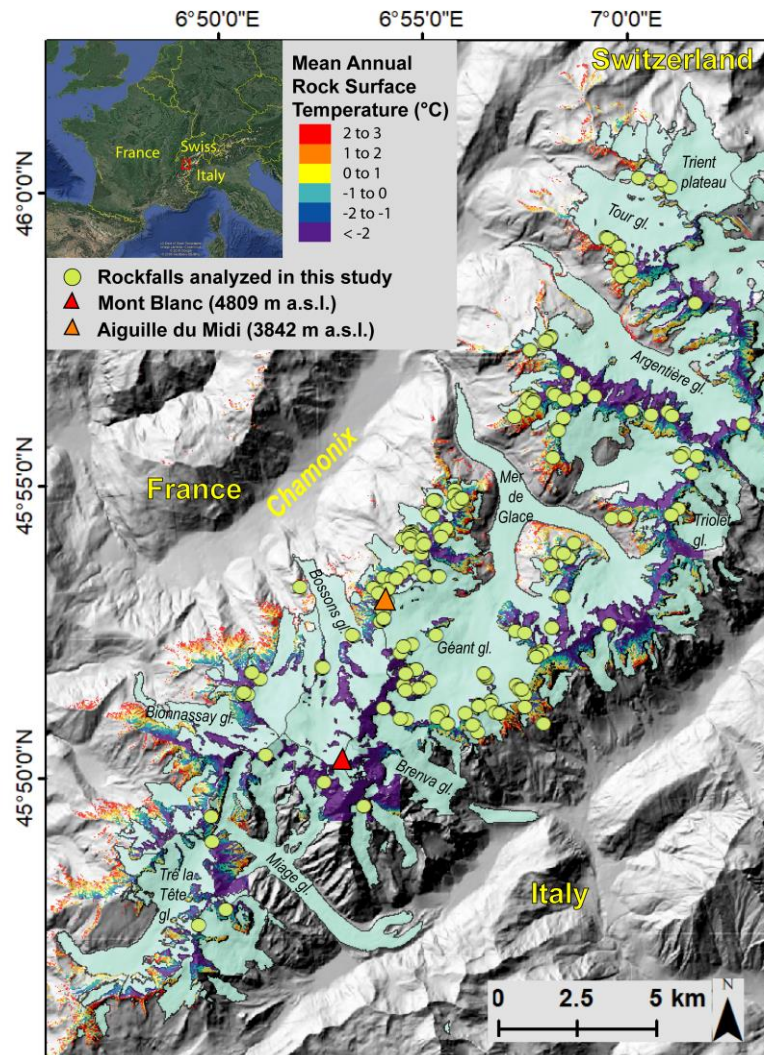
6°50'0"E
6°55'0"E
7°0'0"E

France
Swiss
Italy

Mean Annual Rock Surface Temperature (°C)
2 to 3
1 to 2
0 to 1
-1 to 0
-2 to -1
< -2

Rockfalls analyzed in this study
Mount Blanc (4809 m a.s.l.)
Aiguille du Midi (3842 m a.s.l.)

Switzerland
Trient plateau
Tour gl.
46°0'0"N
Argentière gl.
45°55'0"N
France
Chamonix
Mer de Glace
Triolet gl.
Bossons gl.
Géant gl.
Bionnassay gl.
45°50'0"N
Brenva gl.
Tré la Tête gl.
Miage gl.
Italy
0
2.5
5 km
N